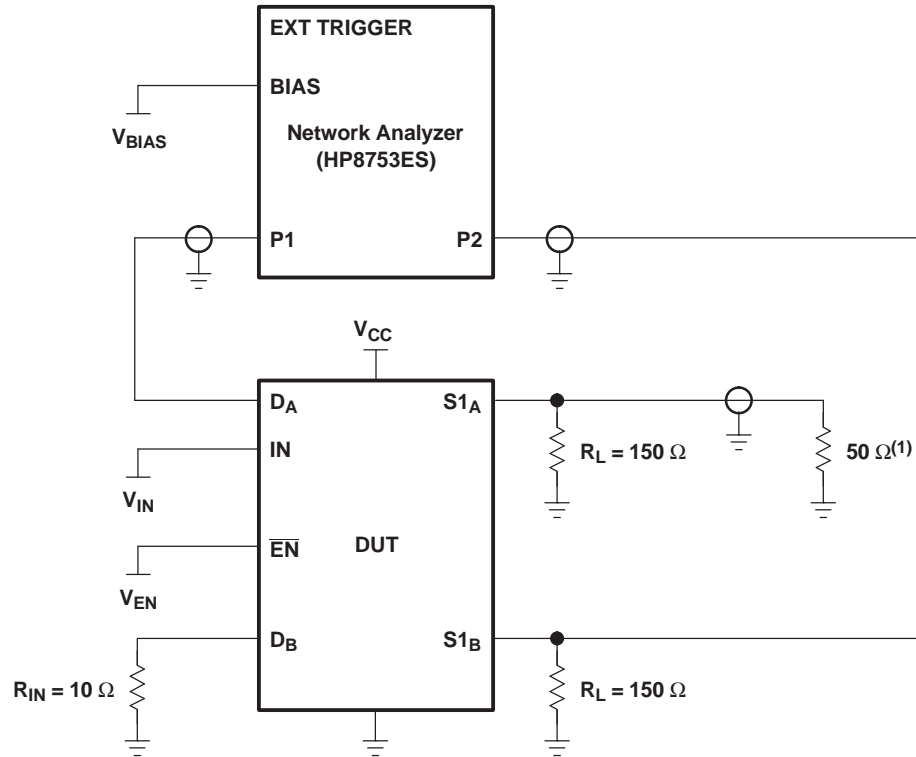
EXT TRIGGER

BIAS

$V_{BIAS}$

Network Analyzer (HP8753ES)

P1

P2

$V_{CC}$

$D_A$

$S1_A$

$R_L = 150\ \Omega$

$50\ \Omega^{(1)}$

IN

$V_{IN}$

$\overline{EN}$

DUT

$V_{EN}$

$D_B$

$S1_B$

$R_{IN} = 10\ \Omega$

$R_L = 150\ \Omega$